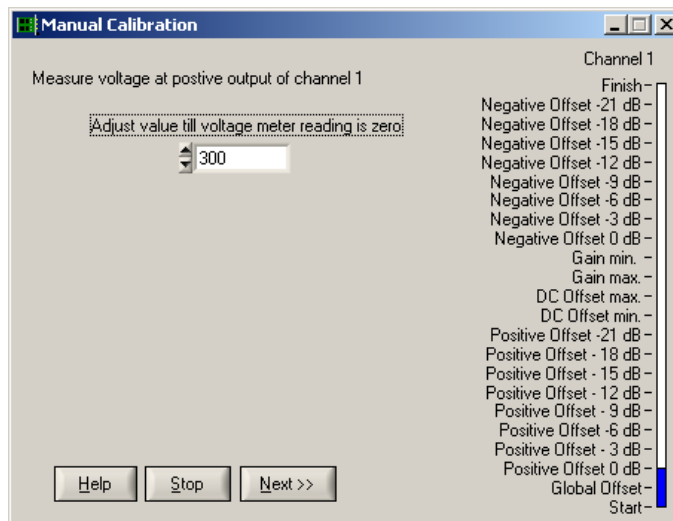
Manual Calibration

Measure voltage at postive output of channel 1

Adjust value till voltage meter reading is zero

300

Help
Stop
Next >>

Channel 1
Finish
Negative Offset -21 dB
Negative Offset -18 dB
Negative Offset -15 dB
Negative Offset -12 dB
Negative Offset -9 dB
Negative Offset -6 dB
Negative Offset -3 dB
Negative Offset 0 dB
Gain min.
Gain max.
DC Offset max.
DC Offset min.
Positive Offset -21 dB
Positive Offset - 18 dB
Positive Offset - 15 dB
Positive Offset - 12 dB
Positive Offset - 9 dB
Positive Offset -6 dB
Positive Offset - 3 dB
Positive Offset 0 dB
Global Offset
Start